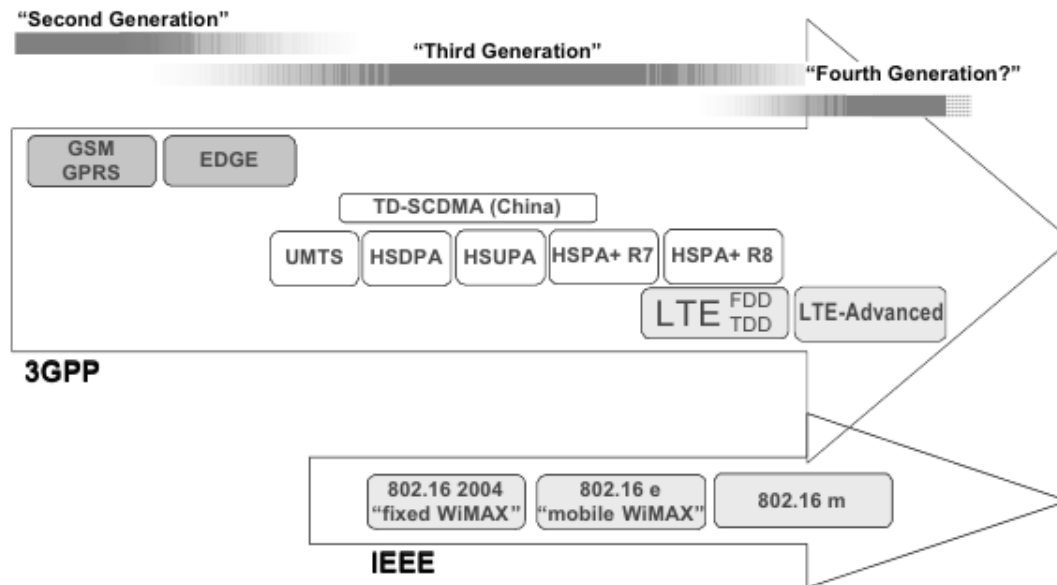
"Second Generation"

"Third Generation"

"Fourth Generation?"

GSM GPRS

EDGE

TD-SCDMA (China)

UMTS

HSDPA

HSUPA

HSPA+ R7

HSPA+ R8

LTE FDD TDD

LTE-Advanced

3GPP

802.16 2004 "fixed WiMAX"

802.16 e "mobile WiMAX"

802.16 m

IEEE